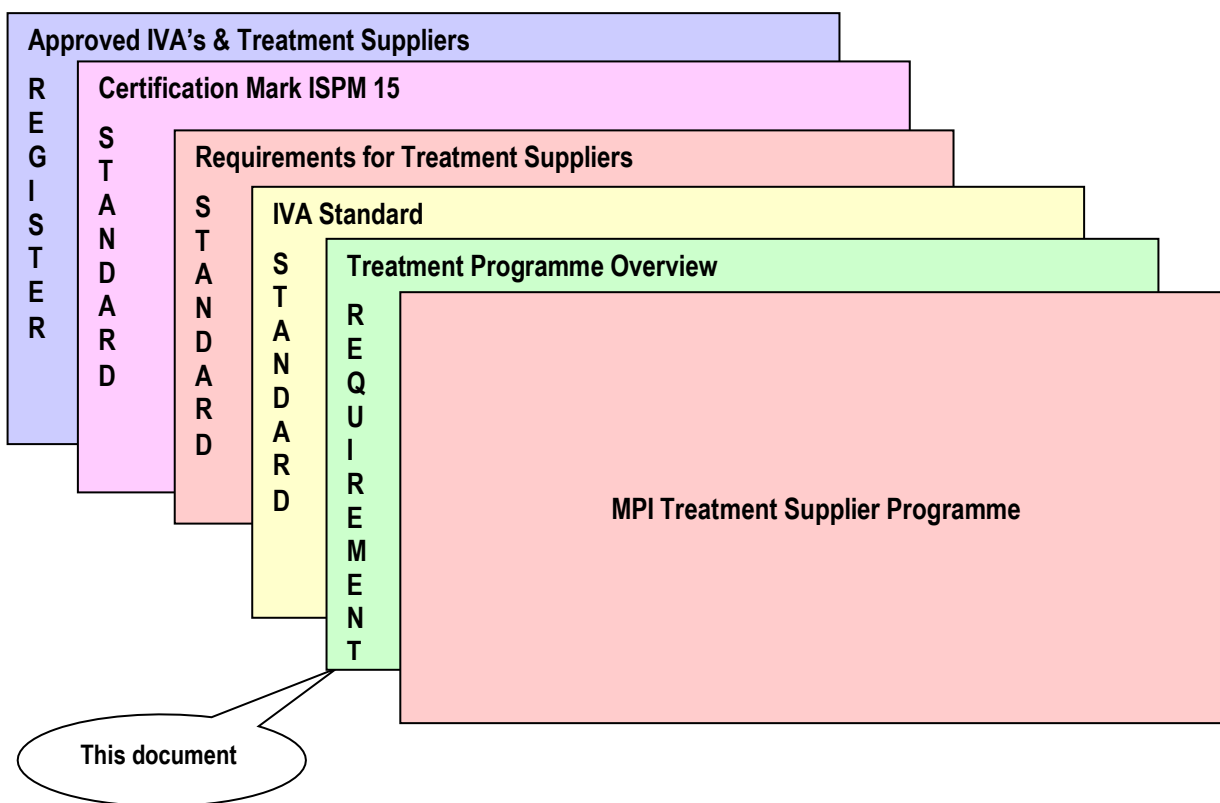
Approved IVA's & Treatment Suppliers

R E G I S T E R

Certification Mark ISPM 15

S T A N D A R D

Requirements for Treatment Suppliers

S T A N D A R D

IVA Standard

S T A N D A R D

Treatment Programme Overview

R E Q U I R E M E N T

MPI Treatment Supplier Programme

This document